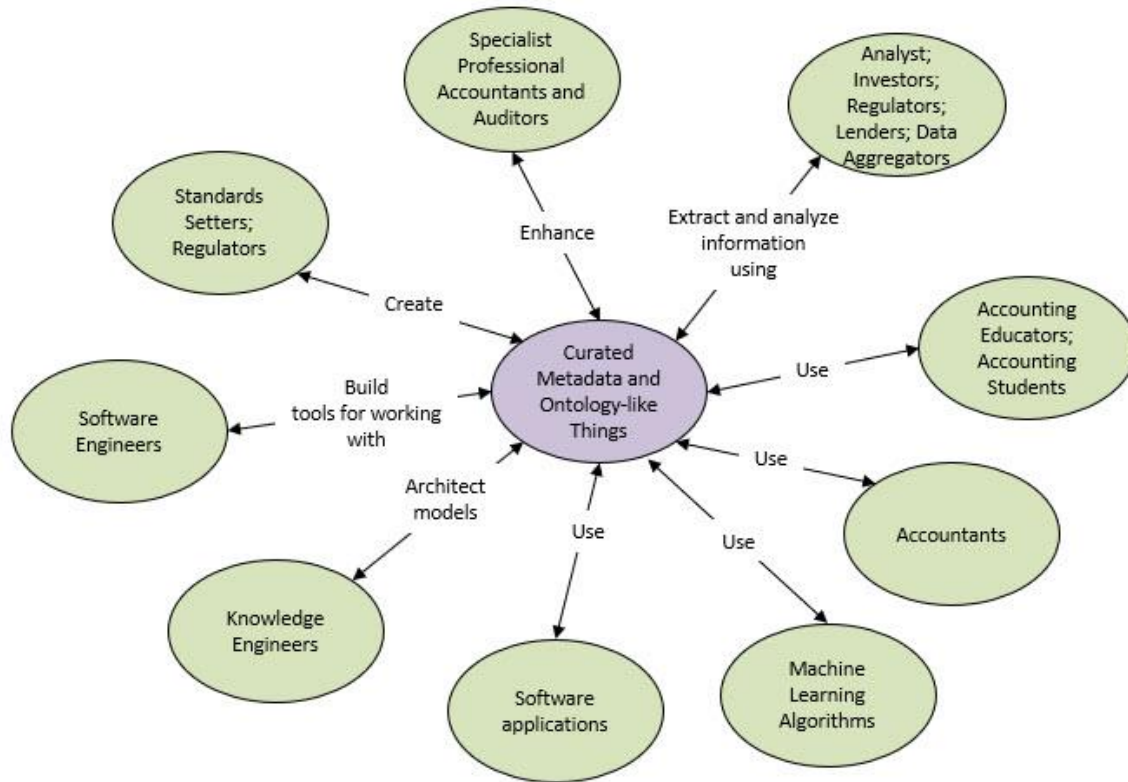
Specialist Professional Accountants and Auditors

Analyst; Investors; Regulators; Lenders; Data Aggregators

Standards Setters; Regulators

Enhance

Extract and analyze information using

Create

Curated Metadata and Ontology-like Things

Accounting Educators; Accounting Students

Use

Build tools for working with

Software Engineers

Architect models

Use

Accountants

Use

Use

Knowledge Engineers

Machine Learning Algorithms

Software applications